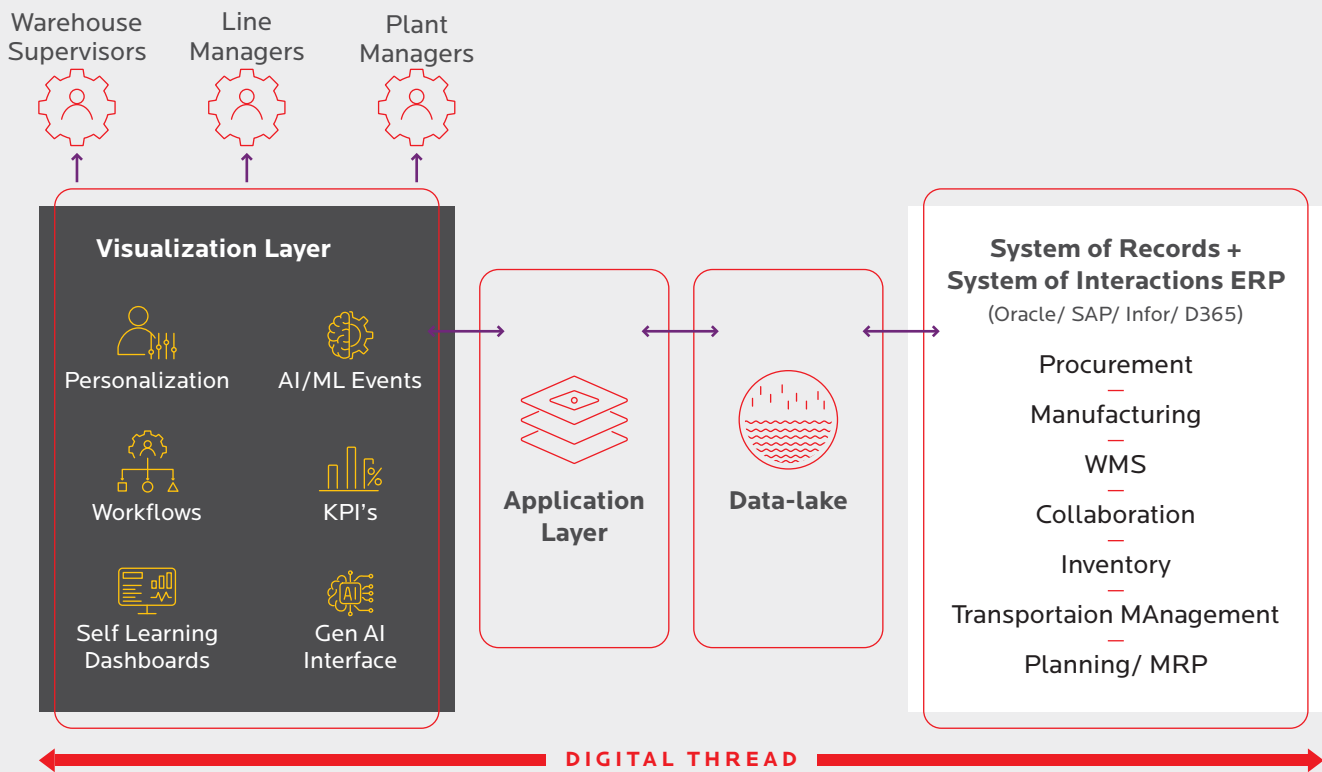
Warehouse Supervisors

Line Managers

Plant Managers

Visualization Layer

Personalization

AI/ML Events

Workflows

KPI's

Self Learning Dashboards

Gen AI Interface

AI

Application Layer

Data-lake

System of Records + System of Interactions ERP

(Oracle/ SAP/ Infor/ D365)

Procurement

Manufacturing

WMS

Collaboration

Inventory

Transportaion MAnagement

Planning/ MRP

DIGITAL THREAD